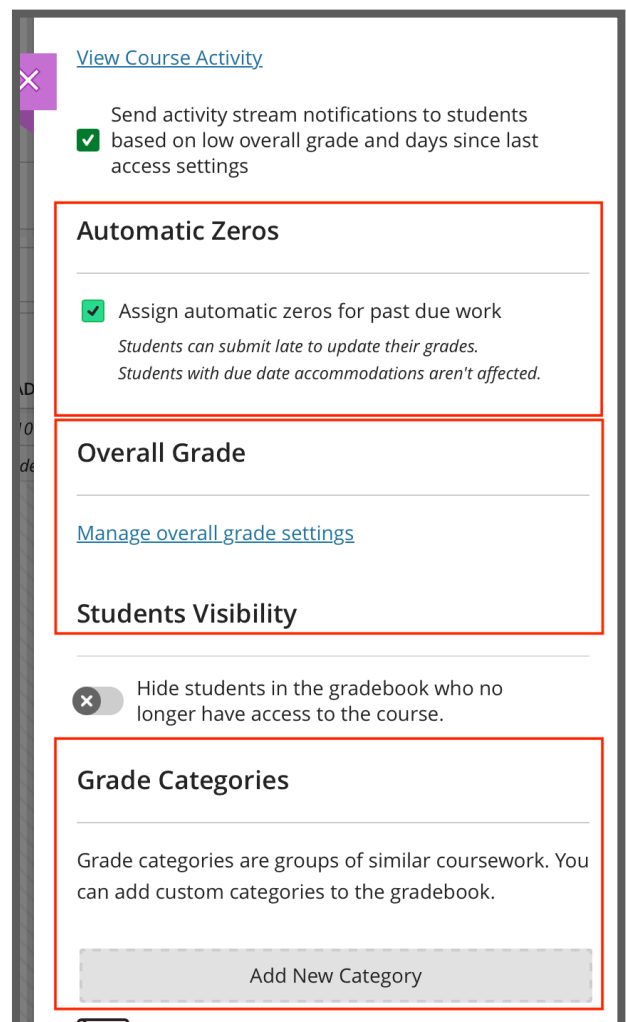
View Course Activity

Send activity stream notifications to students based on low overall grade and days since last access settings

Automatic Zeros

Assign automatic zeros for past due work

Students can submit late to update their grades.
Students with due date accommodations aren't affected.

Overall Grade

Manage overall grade settings

Students Visibility

Hide students in the gradebook who no longer have access to the course.

Grade Categories

Grade categories are groups of similar coursework. You can add custom categories to the gradebook.

Add New Category